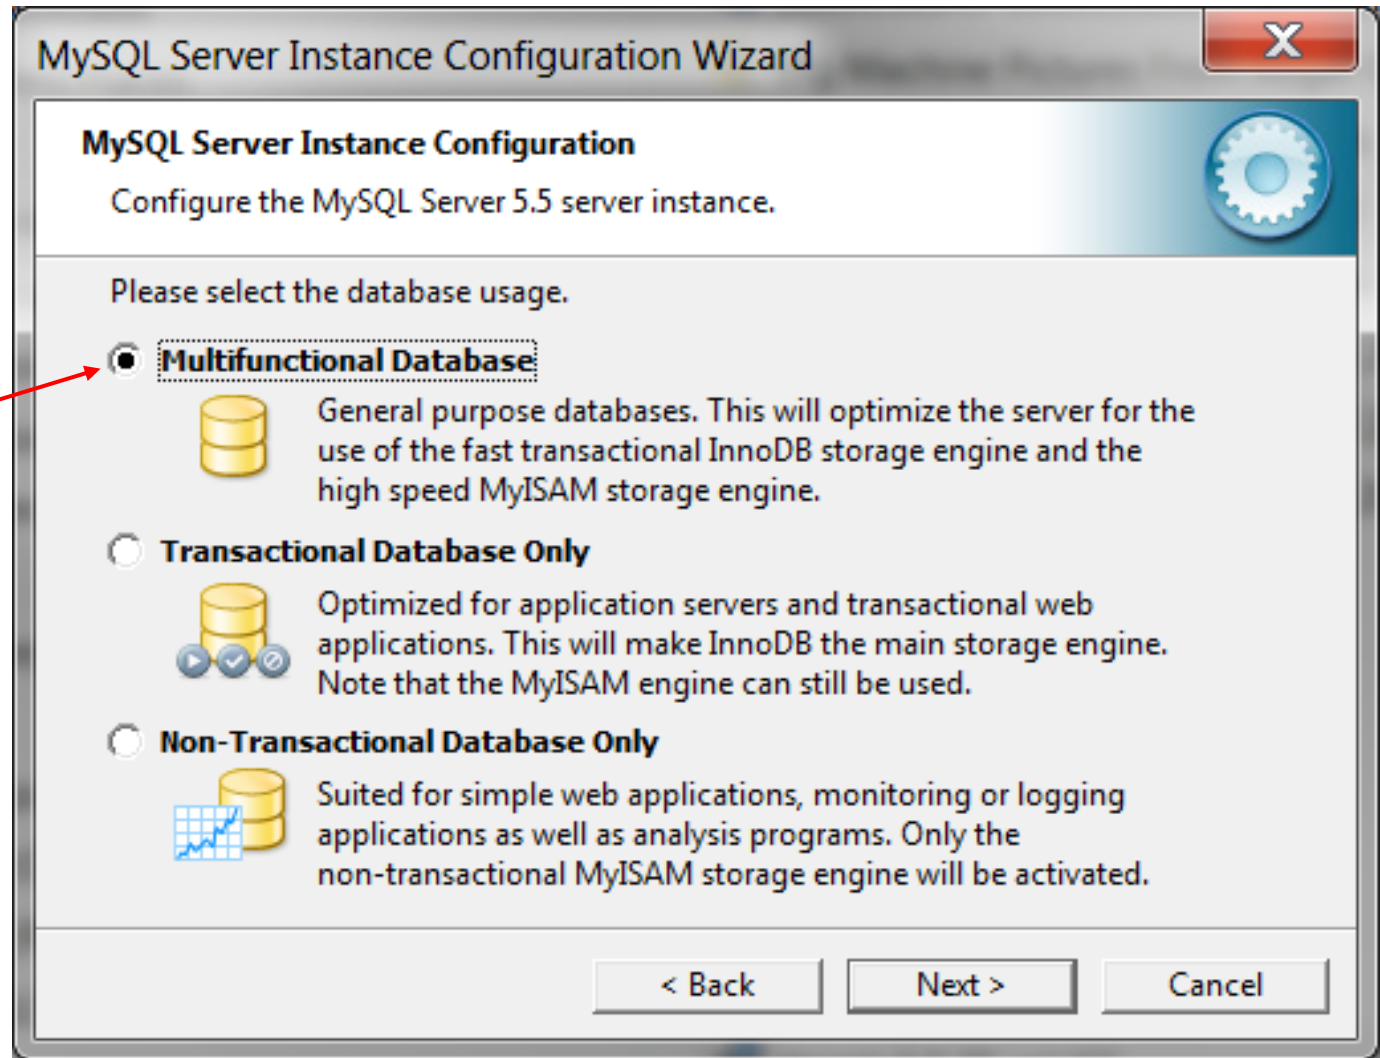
MySQL Server Instance Configuration Wizard

X

MySQL Server Instance Configuration

Configure the MySQL Server 5.5 server instance.

Please select the database usage.

Multifunctional Database

General purpose databases. This will optimize the server for the use of the fast transactional InnoDB storage engine and the high speed MyISAM storage engine.

Transactional Database Only

Optimized for application servers and transactional web applications. This will make InnoDB the main storage engine. Note that the MyISAM engine can still be used.

Non-Transactional Database Only

Suited for simple web applications, monitoring or logging applications as well as analysis programs. Only the non-transactional MyISAM storage engine will be activated.

< Back

Next >

Cancel